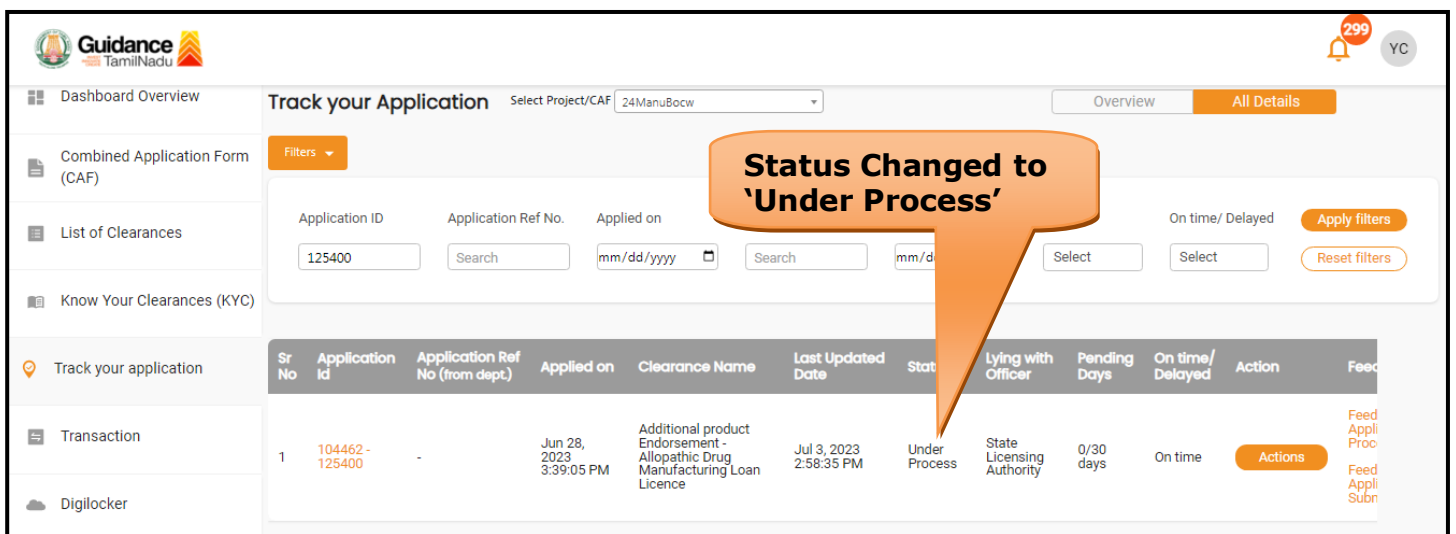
Guidance TamilNadu

299 YC

Dashboard Overview

Combined Application Form (CAF)

List of Clearances

Know Your Clearances (KYC)

Track your application

Transaction

Digilocker

Track your Application Select Project/CAF 24ManuBocw

Overview All Details

Filters

Status Changed to 'Under Process'

Application ID 125400

Application Ref No. Search

Applied on mm/dd/yyyy

Search

mm/d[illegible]

Select

On time/ Delayed Select

Apply filters

Reset filters

| Sr No | Application Id | Application Ref No (from dept.) | Applied on | Clearance Name | Last Updated Date | Stat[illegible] | Lying with Officer | Pending Days | On time/ Delayed | Action | Fee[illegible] |
|---|---|---|---|---|---|---|---|---|---|---|---|
| 1 | 104462 - 125400 | - | Jun 28, 2023 3:39:05 PM | Additional product Endorsement - Allopathic Drug Manufacturing Loan Licence | Jul 3, 2023 2:58:35 PM | Under Process | State Licensing Authority | 0/30 days | On time | Actions | Feed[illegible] Appli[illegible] Proc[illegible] Feed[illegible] Appli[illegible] Subn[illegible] |